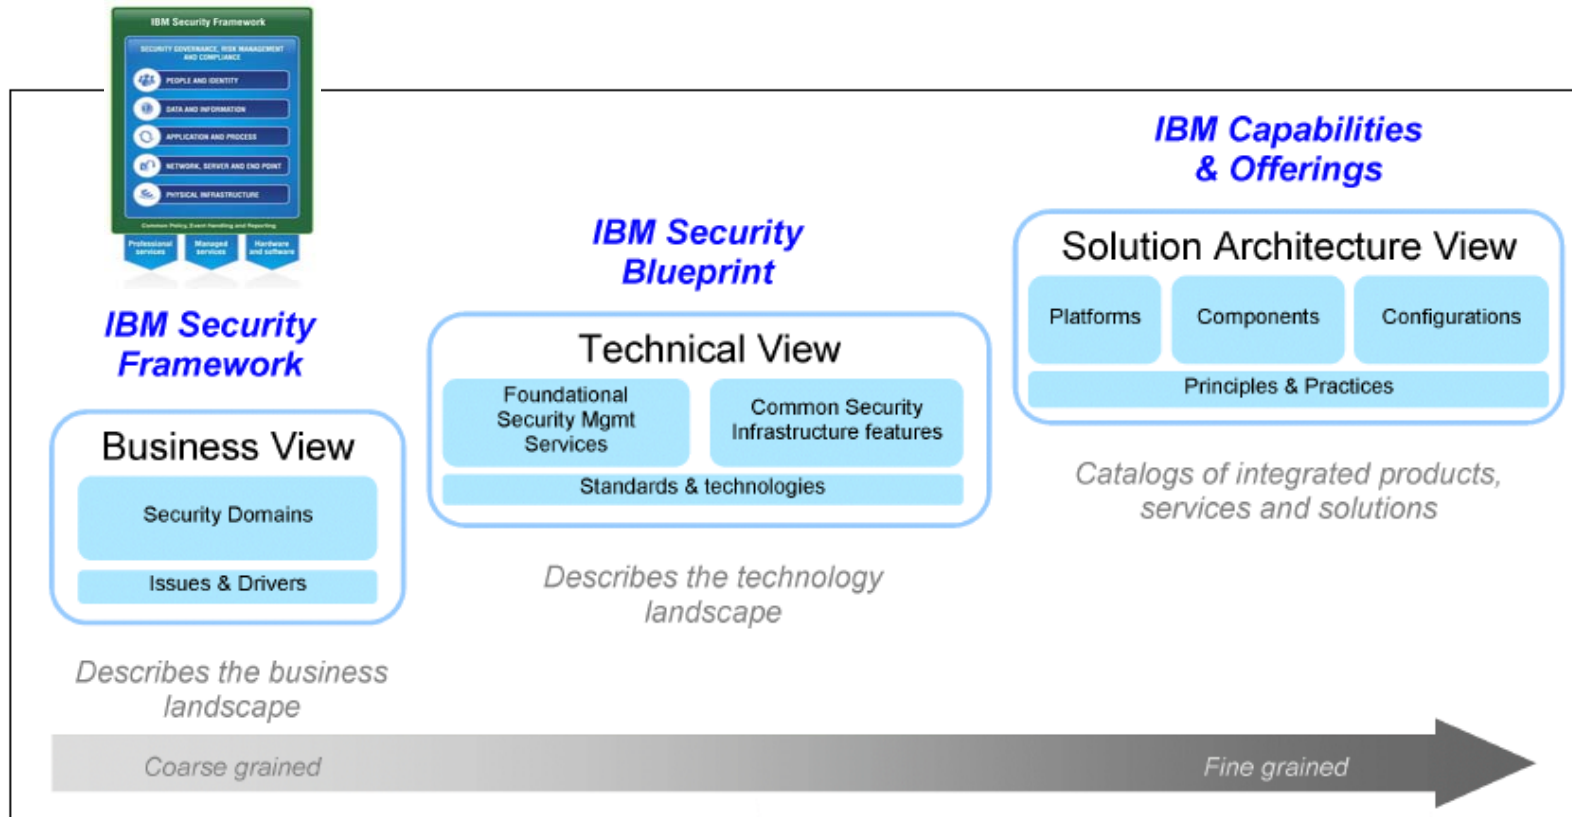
IBM Security Framework

SECURITY GOVERNANCE, RISK MANAGEMENT AND COMPLIANCE

PEOPLE AND IDENTITY

DATA AND INFORMATION

APPLICATION AND PROCESS

NETWORK, SERVER AND END POINT

PHYSICAL INFRASTRUCTURE

Common Policy, Event Handling and Reporting

Professional services

Managed services

Hardware and software

IBM Security Framework

Business View

Security Domains

Issues & Drivers

Describes the business landscape

IBM Security Blueprint

Technical View

Foundational Security Mgmt Services

Common Security Infrastructure features

Standards & technologies

Describes the technology landscape

IBM Capabilities & Offerings

Solution Architecture View

Platforms

Components

Configurations

Principles & Practices

Catalogs of integrated products, services and solutions

Coarse grained

Fine grained